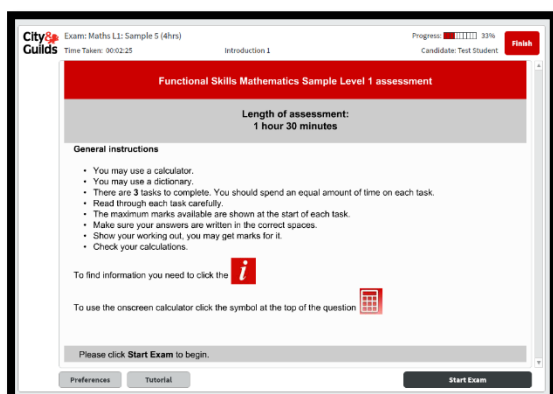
City & Guilds

Exam: Maths L1: Sample 5 (4hrs)

Time Taken: 00:02:25

Introduction 1

Progress: 33%

Candidate: Test Student

Finish

Functional Skills Mathematics Sample Level 1 assessment

Length of assessment:
1 hour 30 minutes

General instructions

- You may use a calculator.
- You may use a dictionary.
- There are 3 tasks to complete. You should spend an equal amount of time on each task.
- Read through each task carefully.
- The maximum marks available are shown at the start of each task.
- Make sure your answers are written in the correct spaces.
- Show your working out, you may get marks for it.
- Check your calculations.

To find information you need to click the i

To use the onscreen calculator click the symbol at the top of the question

Please click **Start Exam** to begin.

Preferences

Tutorial

Start Exam